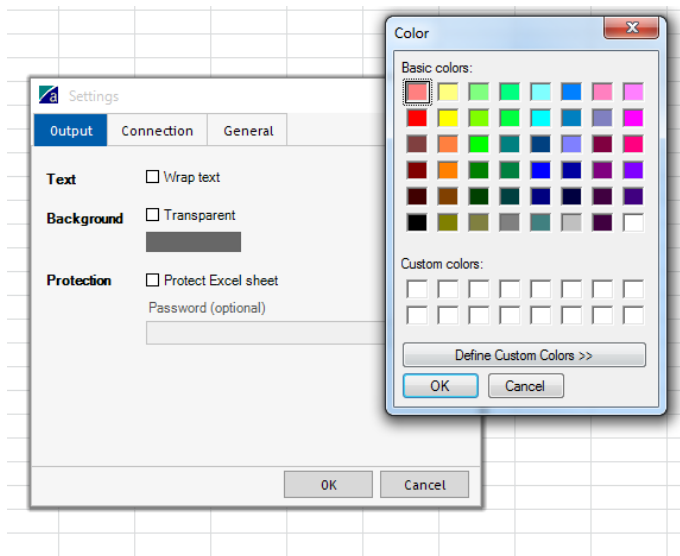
Settings

Output | Connection | General

Text
Wrap text

Background
Transparent

Protection
Protect Excel sheet
Password (optional)

OK
Cancel

Color

Basic colors:

Custom colors:

Define Custom Colors >>

OK
Cancel